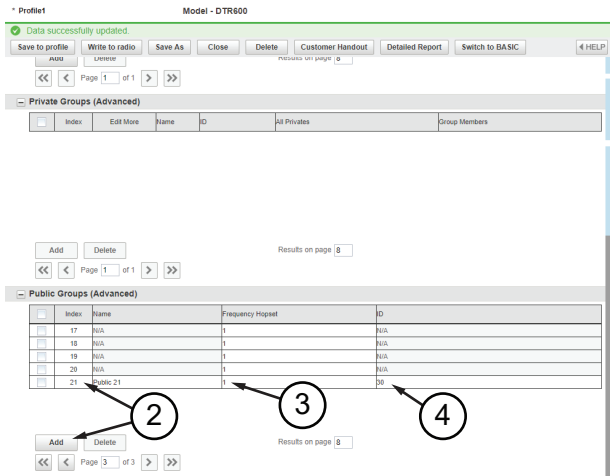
* Profile1 Model - DTR600

Data successfully updated.

Save to profile | Write to radio | Save As | Close | Delete | Customer Handout | Detailed Report | Switch to BASIC | ◄HELP

Add | Delete Results on page 8

<< < Page 1 of 1 > >>

Private Groups (Advanced)

| | Index | Edit More | Name | ID | All Privates | Group Members |
|---|---|---|---|---|---|---|

Add | Delete Results on page 8

<< < Page 1 of 1 > >>

Public Groups (Advanced)

| | Index | Name | Frequency Hopset | ID |
|---|---|---|---|---|
| | 17 | N/A | 1 | N/A |
| | 18 | N/A | 1 | N/A |
| | 19 | N/A | 1 | N/A |
| | 20 | N/A | 1 | N/A |
| | 21 | Public 21 | 1 | 30 |

2 3 4

Add | Delete Results on page 8

<< < Page 3 of 3 > >>